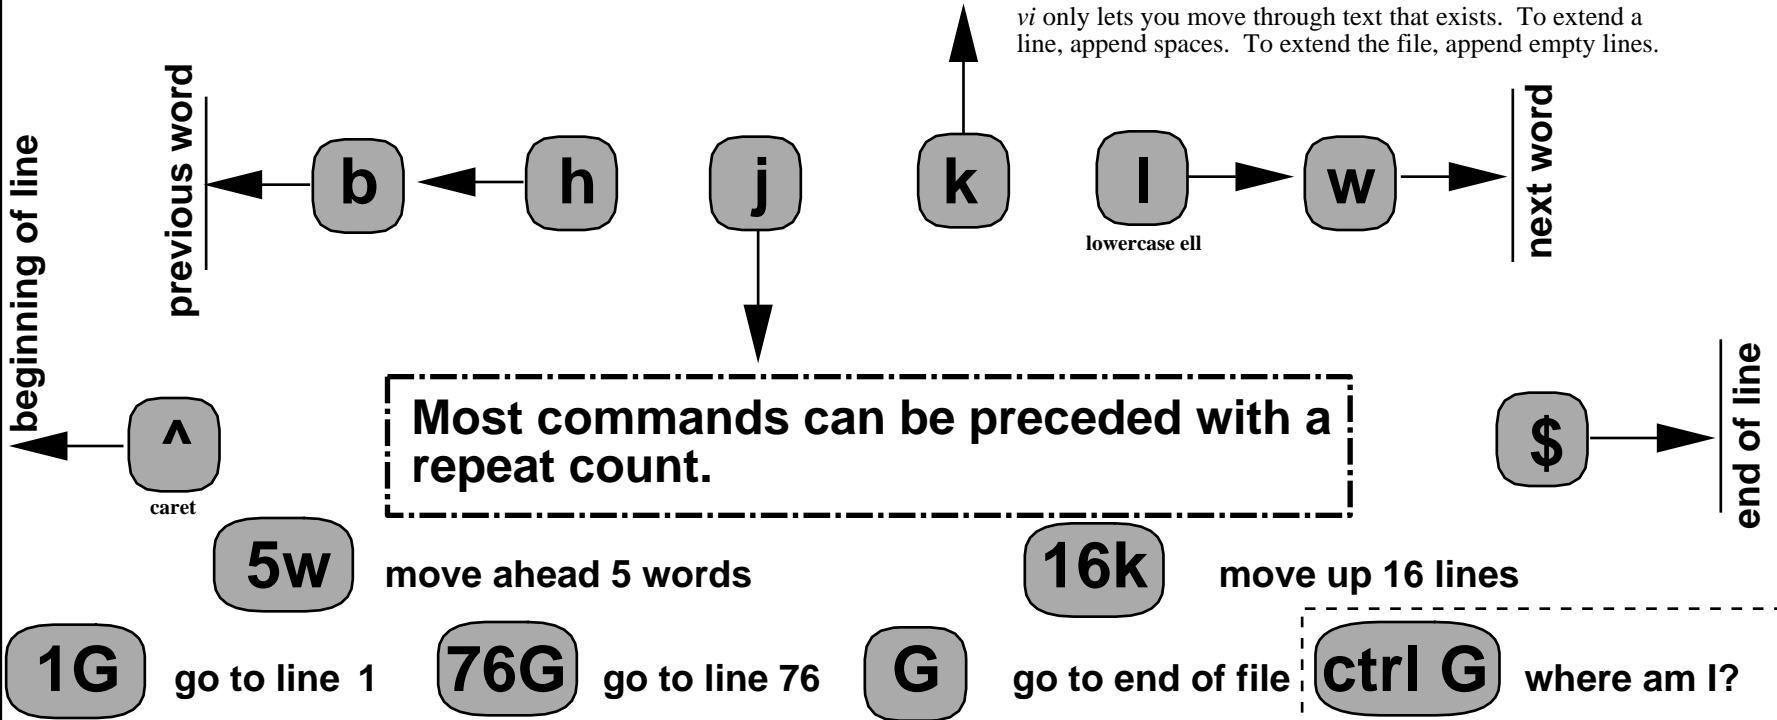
*vi* only lets you move through text that exists. To extend a line, append spaces. To extend the file, append empty lines.

beginning of line

previous word

b

h

j

k

l

lowercase ell

w

next word

^

caret

Most commands can be preceded with a repeat count.

$

end of line

5w move ahead 5 words

16k move up 16 lines

1G go to line 1

76G go to line 76

G go to end of file

ctrl G where am I?